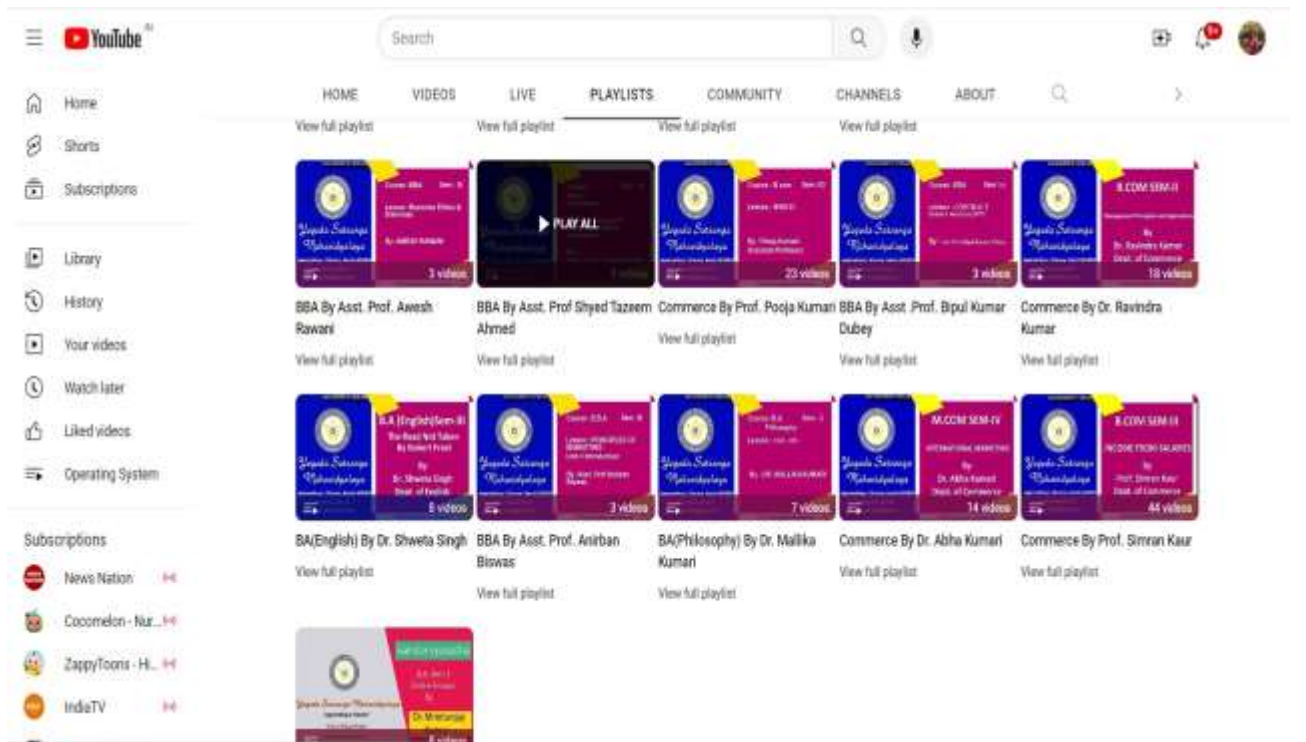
YouTube IN

Search

Home
Shorts
Subscriptions

Library
History
Your videos
Watch later
Liked videos
Operating System

Subscriptions
News Nation
Cocomelon - Nur...
ZappyToons - Hi...
IndiaTV

HOME VIDEOS LIVE PLAYLISTS COMMUNITY CHANNELS ABOUT

View full playlist
View full playlist
View full playlist
View full playlist

3 videos
BBA By Asst. Prof. Awesh Rawani
View full playlist

PLAY ALL
BBA By Asst. Prof Shyed Tazeem Ahmed
View full playlist

23 videos
Commerce By Prof. Pooja Kumari
View full playlist

3 videos
BBA By Asst .Prof. Bipul Kumar Dubey
View full playlist

B.COM SEM-II
18 videos
Commerce By Dr. Ravindra Kumar
View full playlist

B.A (English)Sem-III
6 videos
BA(English) By Dr. Shweta Singh
View full playlist

3 videos
BBA By Asst. Prof. Anirban Biswas
View full playlist

7 videos
BA(Philosophy) By Dr. Mallika Kumari
View full playlist

M.COM SEM-IV
14 videos
Commerce By Dr. Abha Kumari
View full playlist

B.COM SEM-III
44 videos
Commerce By Prof. Simran Kaur
View full playlist

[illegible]